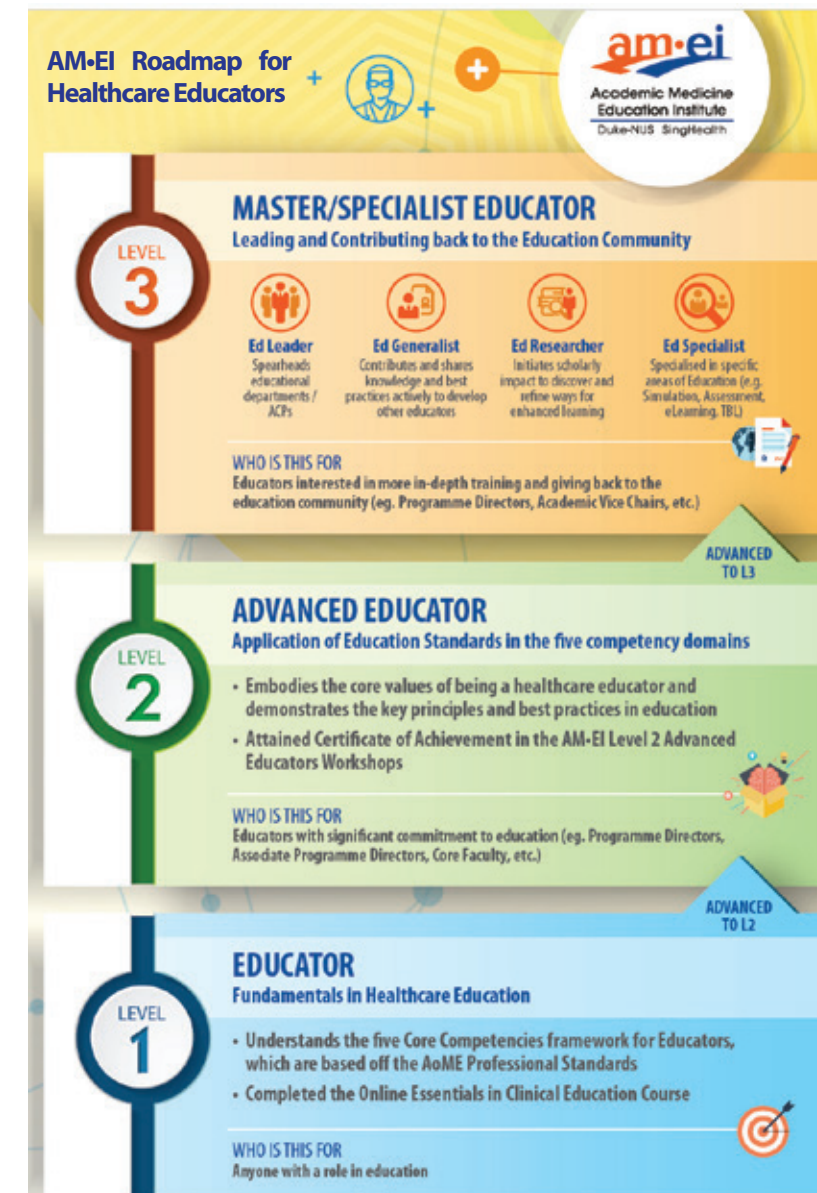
AM•EI Roadmap for Healthcare Educators

am•ei
Academic Medicine Education Institute
Duke-NUS SingHealth

LEVEL 3

MASTER/SPECIALIST EDUCATOR
Leading and Contributing back to the Education Community

Ed Leader
Spearheads educational departments / ACPs

Ed Generalist
Contributes and shares knowledge and best practices actively to develop other educators

Ed Researcher
Initiates scholarly impact to discover and refine ways for enhanced learning

Ed Specialist
Specialised in specific areas of Education (e.g. Simulation, Assessment, eLearning, TBL)

WHO IS THIS FOR
Educators interested in more in-depth training and giving back to the education community (eg. Programme Directors, Academic Vice Chairs, etc.)

ADVANCED TO L3

LEVEL 2

ADVANCED EDUCATOR
Application of Education Standards in the five competency domains

• Embodies the core values of being a healthcare educator and demonstrates the key principles and best practices in education
• Attained Certificate of Achievement in the AM•EI Level 2 Advanced Educators Workshops

WHO IS THIS FOR
Educators with significant commitment to education (eg. Programme Directors, Associate Programme Directors, Core Faculty, etc.)

ADVANCED TO L2

LEVEL 1

EDUCATOR
Fundamentals in Healthcare Education

• Understands the five Core Competencies framework for Educators, which are based off the AoME Professional Standards
• Completed the Online Essentials in Clinical Education Course

WHO IS THIS FOR
Anyone with a role in education